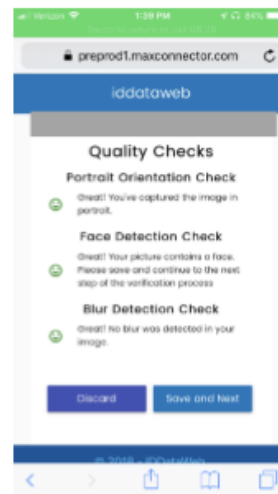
Verizon 1:39 PM 84%

preprod1.maxconnector.com

iddataweb

Quality Checks

Portrait Orientation Check

Great! You've captured the image in portrait.

Face Detection Check

Great! Your picture contains a face. Please save and continue to the next step of the verification process

Blur Detection Check

Great! No blur was detected in your image.

Discard

Save and Next

© 2018 - IDDataWeb